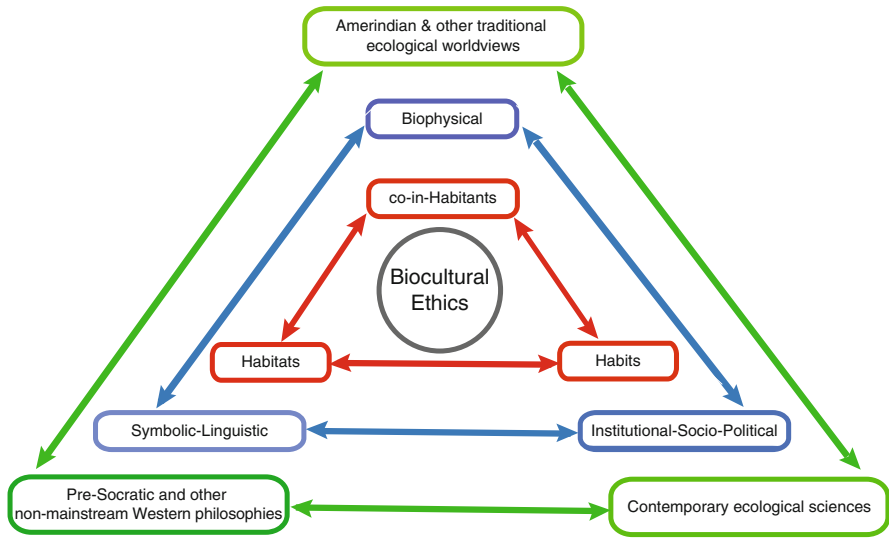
Amerindian & other traditional ecological worldviews

Biophysical

co-in-Habitants

Biocultural Ethics

Habitats

Habits

Symbolic-Linguistic

Institutional-Socio-Political

Pre-Socratic and other non-mainstream Western philosophies

Contemporary ecological sciences